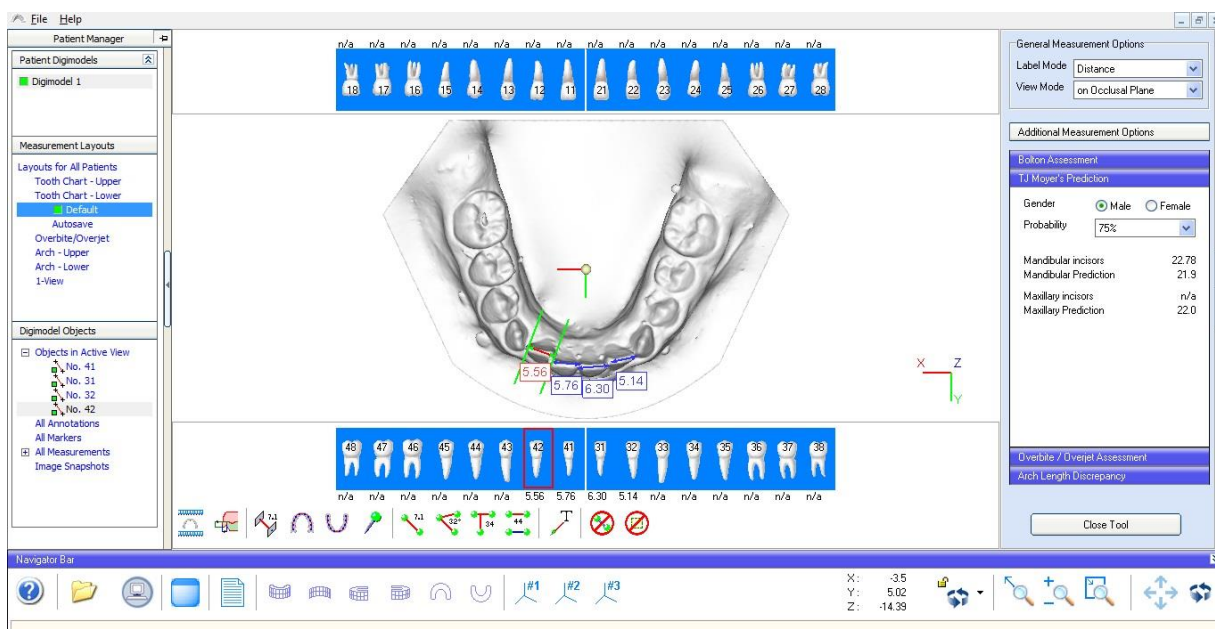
File Help

Patient Manager

Patient Digimodels

Digimodel 1

Measurement Layouts

Layouts for All Patients
Tooth Chart - Upper
Tooth Chart - Lower
Default
Autosave
Overbite/Overjet
Arch - Upper
Arch - Lower
1-View

Digimodel Objects

Objects in Active View
No. 41
No. 31
No. 32
No. 42
All Annotations
All Markers
All Measurements
Image Snapshots

| n/a | n/a | n/a | n/a | n/a | n/a | n/a | n/a | n/a | n/a | n/a | n/a | n/a | n/a | n/a | n/a |
|---|---|---|---|---|---|---|---|---|---|---|---|---|---|---|---|
| 18 | 17 | 16 | 15 | 14 | 13 | 12 | 11 | 21 | 22 | 23 | 24 | 25 | 26 | 27 | 28 |

5.56
5.76
6.30
5.14

X Z
Y

| 48 | 47 | 46 | 45 | 44 | 43 | 42 | 41 | 31 | 32 | 33 | 34 | 35 | 36 | 37 | 38 |
|---|---|---|---|---|---|---|---|---|---|---|---|---|---|---|---|
| n/a | n/a | n/a | n/a | n/a | n/a | 5.56 | 5.76 | 6.30 | 5.14 | n/a | n/a | n/a | n/a | n/a | n/a |

7.1 32° 34 44 T

General Measurement Options
Label Mode Distance
View Mode on Occlusal Plane

Additional Measurement Options

Bolton Assessment
TJ Moyer's Prediction

Gender Male Female
Probability 75%

Mandibular incisors 22.78
Mandibular Prediction 21.9

Maxillary incisors n/a
Maxillary Prediction 22.0

Overbite / Overjet Assessment
Arch Length Discrepancy

Close Tool

Navigator Bar

#1 #2 #3

X: -3.5
Y: 5.02
Z: -14.39